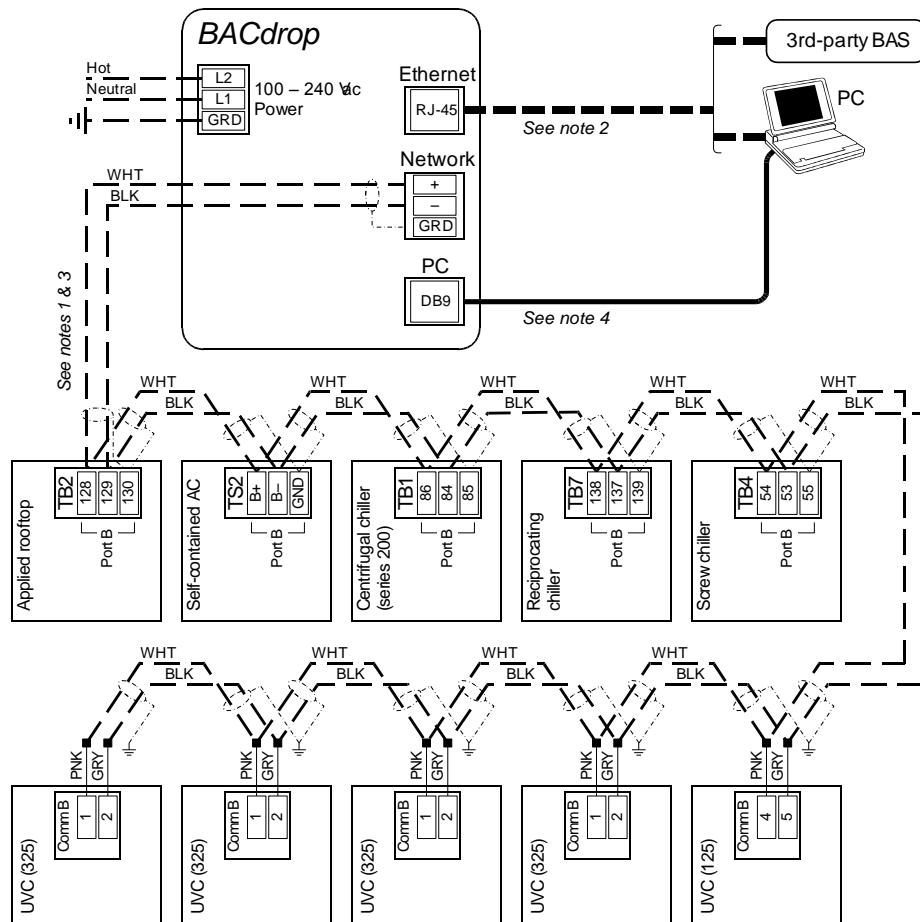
BACdrop

Hot
Neutral
L2
L1
GRD
100 – 240 Vac
Power

Ethernet
RJ-45
See note 2

Network
+
–
GRD

PC
DB9
See note 4

3rd-party BAS
PC

WHT
BLK

See notes 1 & 3

WHT
BLK
WHT
BLK
WHT
BLK
WHT
BLK
WHT
BLK

TB2
128
129
130
Port B
Applied rooftop

TS2
B+
B–
GND
Port B
Self-contained AC

TB1
86
84
85
Port B
Centrifugal chiller (series 200)

TB7
138
137
139
Port B
Reciprocating chiller

TB4
54
53
55
Port B
Screw chiller

WHT
BLK
WHT
BLK
WHT
BLK
WHT
BLK

PNK
GRY
Comm B
1
2
UVC (325)

PNK
GRY
Comm B
1
2
UVC (325)

PNK
GRY
Comm B
1
2
UVC (325)

PNK
GRY
Comm B
1
2
UVC (325)

PNK
GRY
Comm B
4
5
UVC (125)